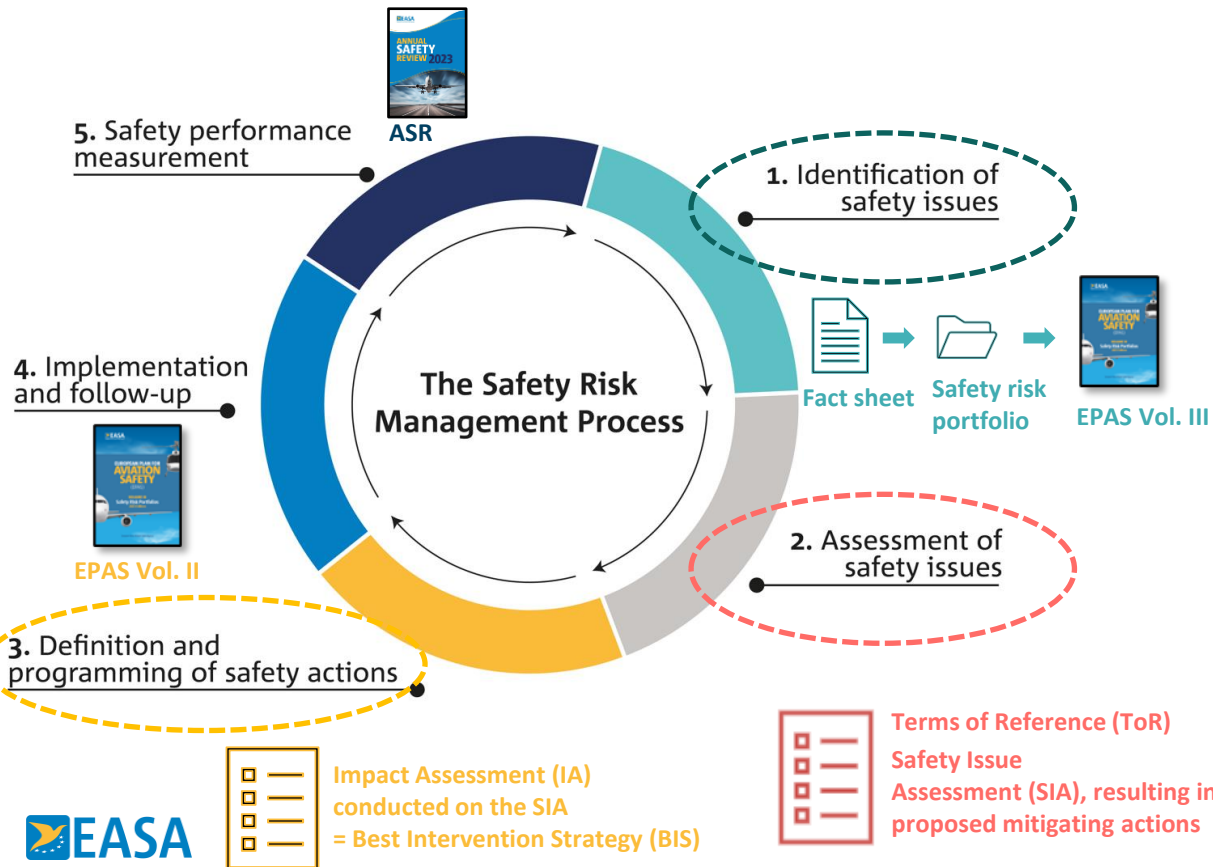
EASA
ANNUAL SAFETY REVIEW 2023
ASR

5. Safety performance measurement

1. Identification of safety issues

Fact sheet
Safety risk portfolio
EASA
EUROPEAN PLAN FOR AVIATION SAFETY
EPAS Vol. III

The Safety Risk Management Process

4. Implementation and follow-up

EASA
EUROPEAN PLAN FOR AVIATION SAFETY
EPAS Vol. II

2. Assessment of safety issues

3. Definition and programming of safety actions

Terms of Reference (ToR)
Safety Issue Assessment (SIA), resulting in proposed mitigating actions

Impact Assessment (IA) conducted on the SIA = Best Intervention Strategy (BIS)

EASA